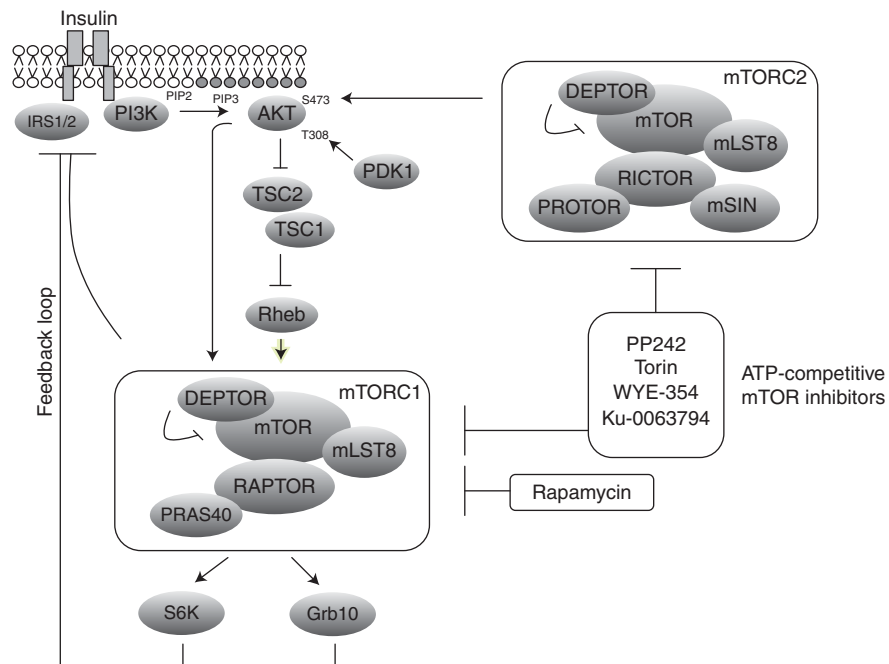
Insulin

IRS1/2
PI3K
PIP2
PIP3
AKT
S473
T308
PDK1
TSC2
TSC1
Rheb

mTORC2
DEPTOR
mTOR
mLST8
RICTOR
PROTOR
mSIN

Feedback loop

mTORC1
DEPTOR
mTOR
mLST8
RAPTOR
PRAS40

PP242
Torin
WYE-354
Ku-0063794

ATP-competitive mTOR inhibitors

Rapamycin

S6K
Grb10